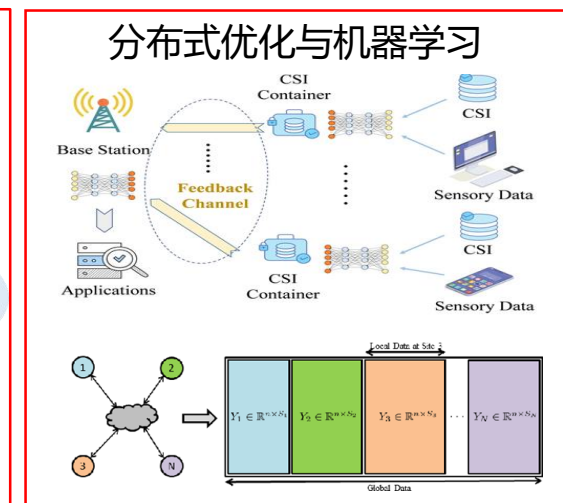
分布式优化与机器学习

CSI Container

CSI

Base Station

Feedback Channel

Sensory Data

CSI

Applications

CSI Container

Sensory Data

Local Data at Site 3

1

2

3

N

$Y_1 \in \mathbb{R}^{n \times S_1}$

$Y_2 \in \mathbb{R}^{n \times S_2}$

$Y_3 \in \mathbb{R}^{n \times S_3}$

$\cdots$

$Y_N \in \mathbb{R}^{n \times S_N}$

Global Data